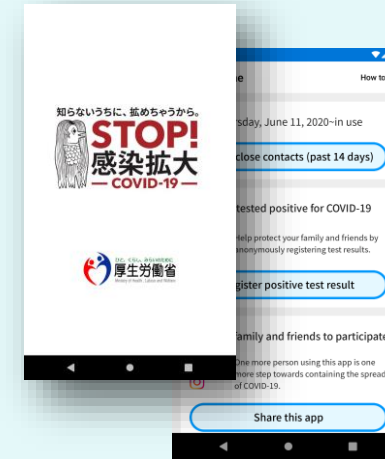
知らないうちに、拡めちゃうから。
STOP!
感染拡大
— COVID-19 —

ひと、くらし、みらいのために
厚生労働省
Ministry of Health, Labour and Welfare

me
How to

rsday, June 11, 2020~in use

close contacts (past 14 days)

tested positive for COVID-19

Help protect your family and friends by anonymously registering test results.

gister positive test result

family and friends to participate

One more person using this app is one more step towards containing the spread of COVID-19.

Share this app